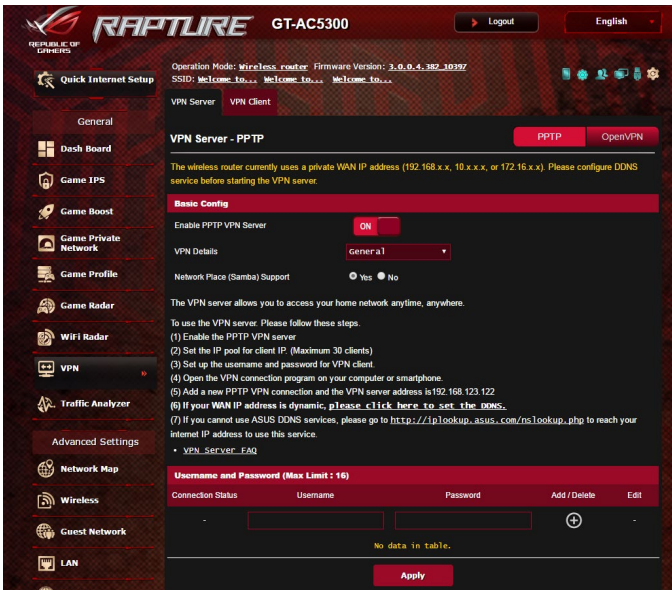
REPUBLIC OF GAMERS

RAPTURE GT-AC5300

Logout

English

Quick Internet Setup

Operation Mode: Wireless router Firmware Version: 3.0.0.4.382_10397
SSID: Welcome to... Welcome to... Welcome to...

VPN Server VPN Client

General

Dash Board

Game IPS

Game Boost

Game Private Network

Game Profile

Game Radar

WiFi Radar

VPN

Traffic Analyzer

Advanced Settings

Network Map

Wireless

Guest Network

LAN

VPN Server - PPTP

PPTP OpenVPN

The wireless router currently uses a private WAN IP address (192.168.x.x, 10.x.x.x, or 172.16.x.x). Please configure DDNS service before starting the VPN server.

Basic Config

| | |
|---|---|
| Enable PPTP VPN Server | ON |
| VPN Details | General |
| Network Place (Samba) Support | Yes No |

The VPN server allows you to access your home network anytime, anywhere.

To use the VPN server. Please follow these steps.
(1) Enable the PPTP VPN server
(2) Set the IP pool for client IP. (Maximum 30 clients)
(3) Set up the username and password for VPN client.
(4) Open the VPN connection program on your computer or smartphone.
(5) Add a new PPTP VPN connection and the VPN server address is192.168.123.122
(6) If your WAN IP address is dynamic, please click here to set the DDNS.
(7) If you cannot use ASUS DDNS services, please go to http://iplookup.asus.com/nslookup.php to reach your internet IP address to use this service.

• VPN Server FAQ

Username and Password (Max Limit : 16)

| Connection Status | Username | Password | Add / Delete | Edit |
|---|---|---|---|---|
| - | | | ⊕ | - |

No data in table.

Apply